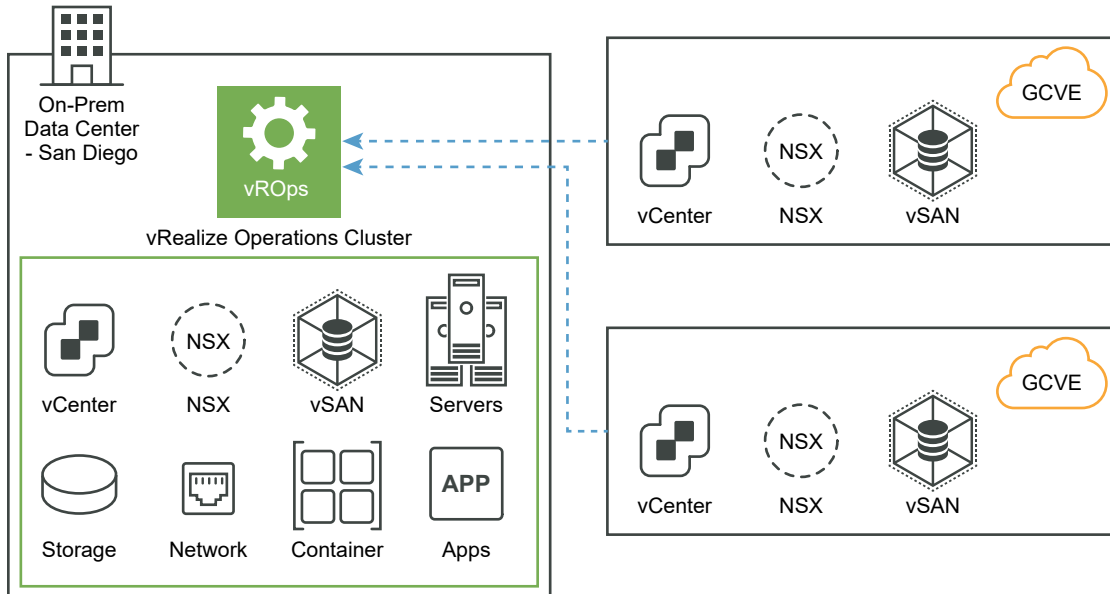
On-Prem Data Center - San Diego

vROps

vRealize Operations Cluster

vCenter

NSX

NSX

vSAN

Servers

Storage

Network

Container

APP

Apps

GCVE

vCenter

NSX

NSX

vSAN

GCVE

vCenter

NSX

NSX

vSAN